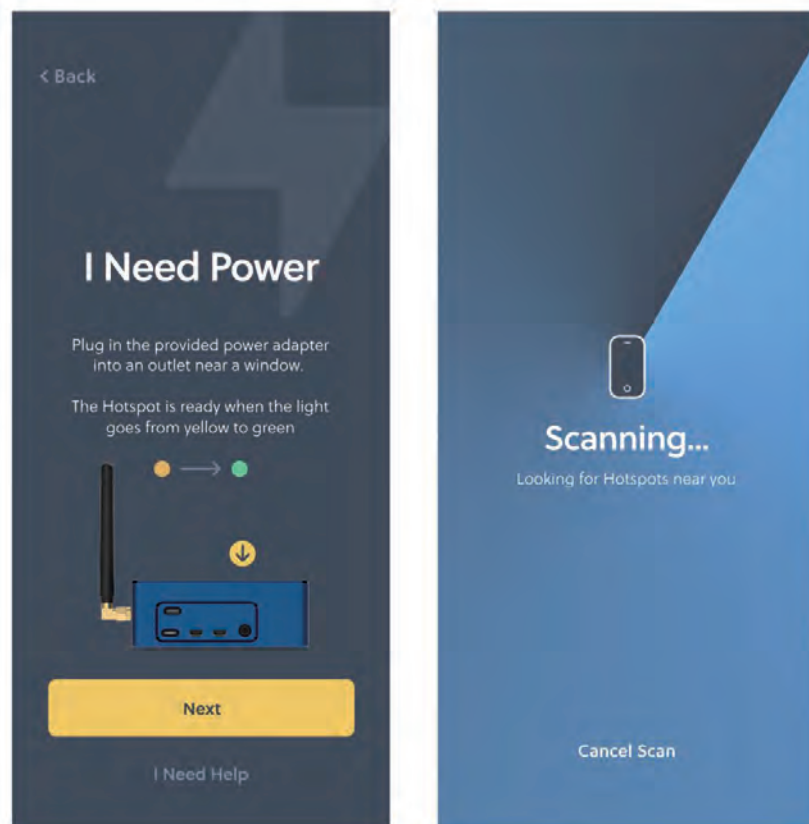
< Back

I Need Power

Plug in the provided power adapter into an outlet near a window.

The Hotspot is ready when the light goes from yellow to green

Next

I Need Help

Scanning...

Looking for Hotspots near you

Cancel Scan